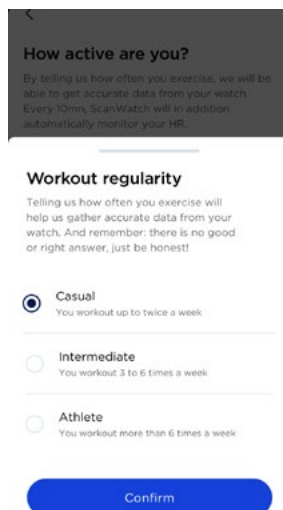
How active are you?

By telling us how often you exercise, we will be able to get accurate data from your watch. Every 10mn, ScanWatch will in addition automatically monitor your HR.

Workout regularity

Telling us how often you exercise will help us gather accurate data from your watch. And remember: there is no good or right answer, just be honest!

Casual
You workout up to twice a week

Intermediate
You workout 3 to 6 times a week

Athlete
You workout more than 6 times a week

Confirm